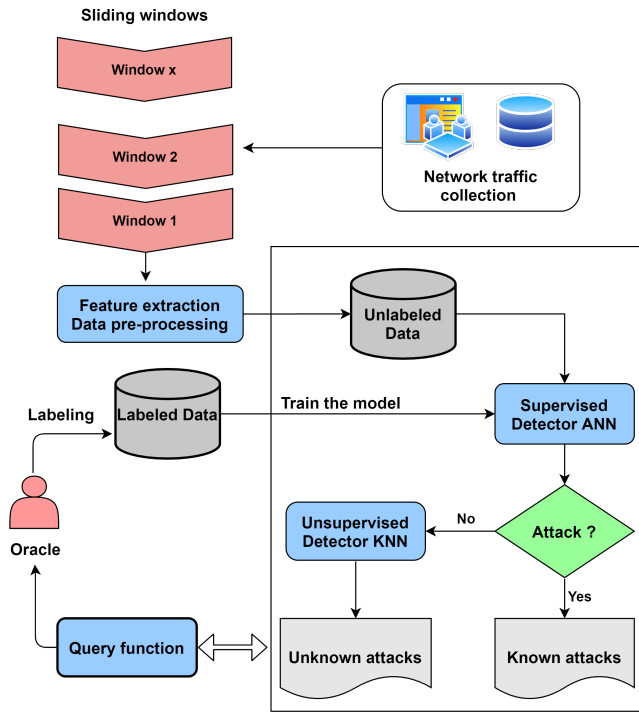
Sliding windows

Window x

Window 2

Window 1

Network traffic collection

Feature extraction Data pre-processing

Unlabeled Data

Labeling

Labeled Data

Train the model

Supervised Detector ANN

Oracle

Unsupervised Detector KNN

No

Attack ?

Yes

Query function

Unknown attacks

Known attacks